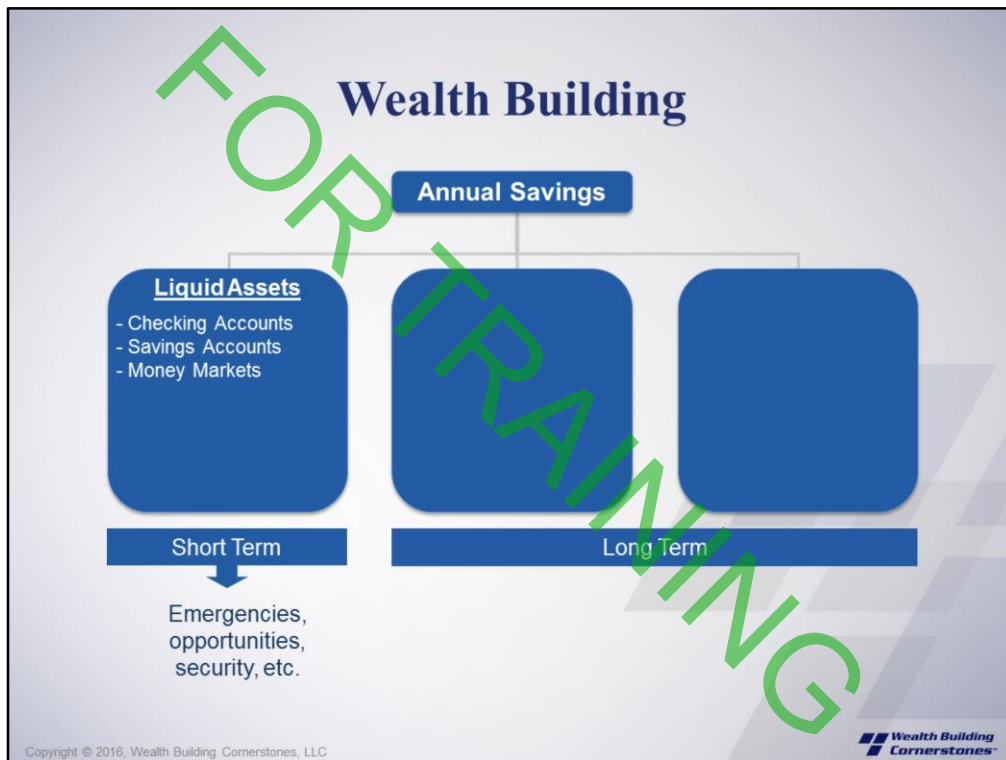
FOR TRAINING

Wealth Building

Annual Savings

Liquid Assets
- Checking Accounts
- Savings Accounts
- Money Markets

Short Term

Long Term

Emergencies, opportunities, security, etc.

Copyright © 2016, Wealth Building Cornerstones, LLC

Wealth Building Cornerstones